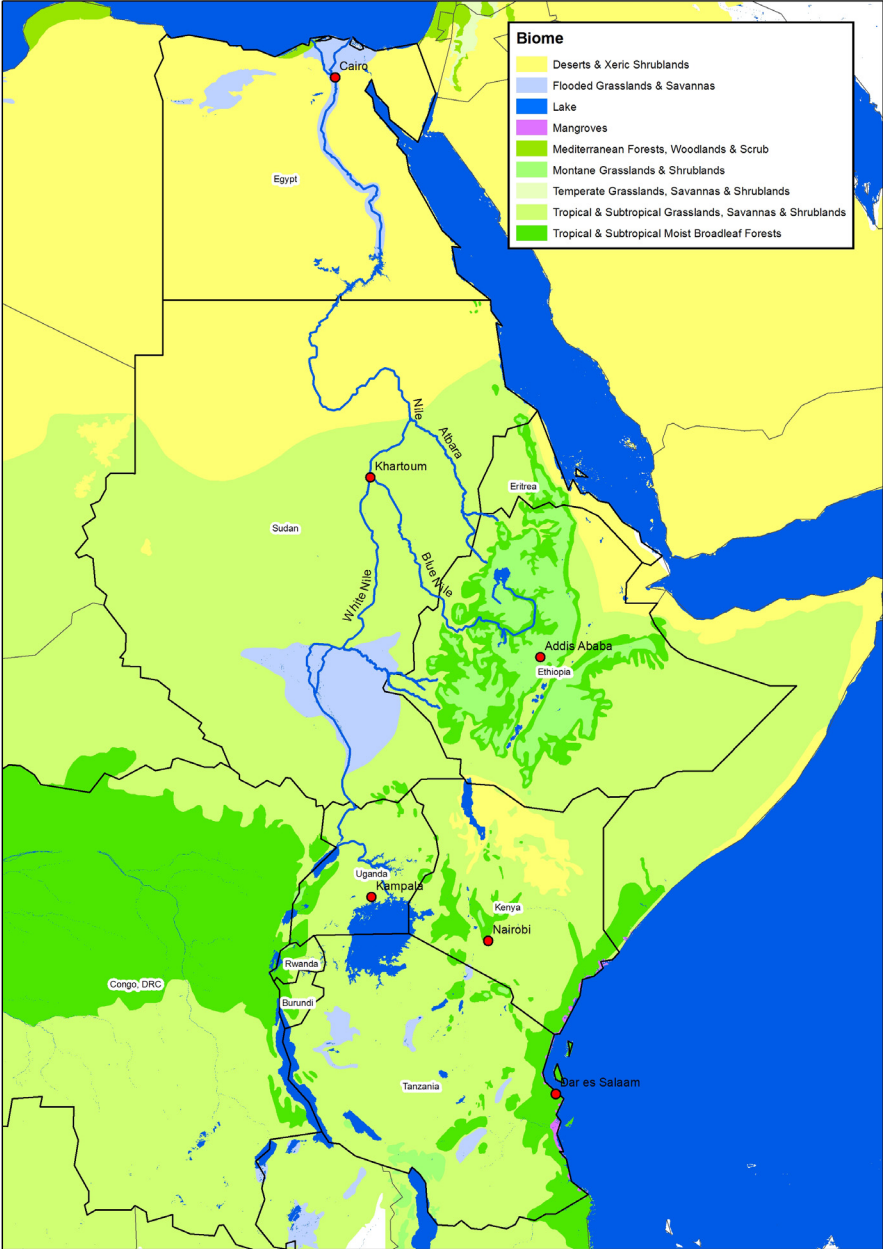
Biome
Deserts & Xeric Shrublands
Flooded Grasslands & Savannas
Lake
Mangroves
Mediterranean Forests, Woodlands & Scrub
Montane Grasslands & Shrublands
Temperate Grasslands, Savannas & Shrublands
Tropical & Subtropical Grasslands, Savannas & Shrublands
Tropical & Subtropical Moist Broadleaf Forests

Cairo
Egypt
Nile
Atbara
Khartoum
Eritrea
Sudan
White Nile
Blue Nile
Addis Ababa
Ethiopia
Uganda
Kampala
Kenya
Nairobi
Rwanda
Burundi
Congo, DRC
Tanzania
Dar es Salaam